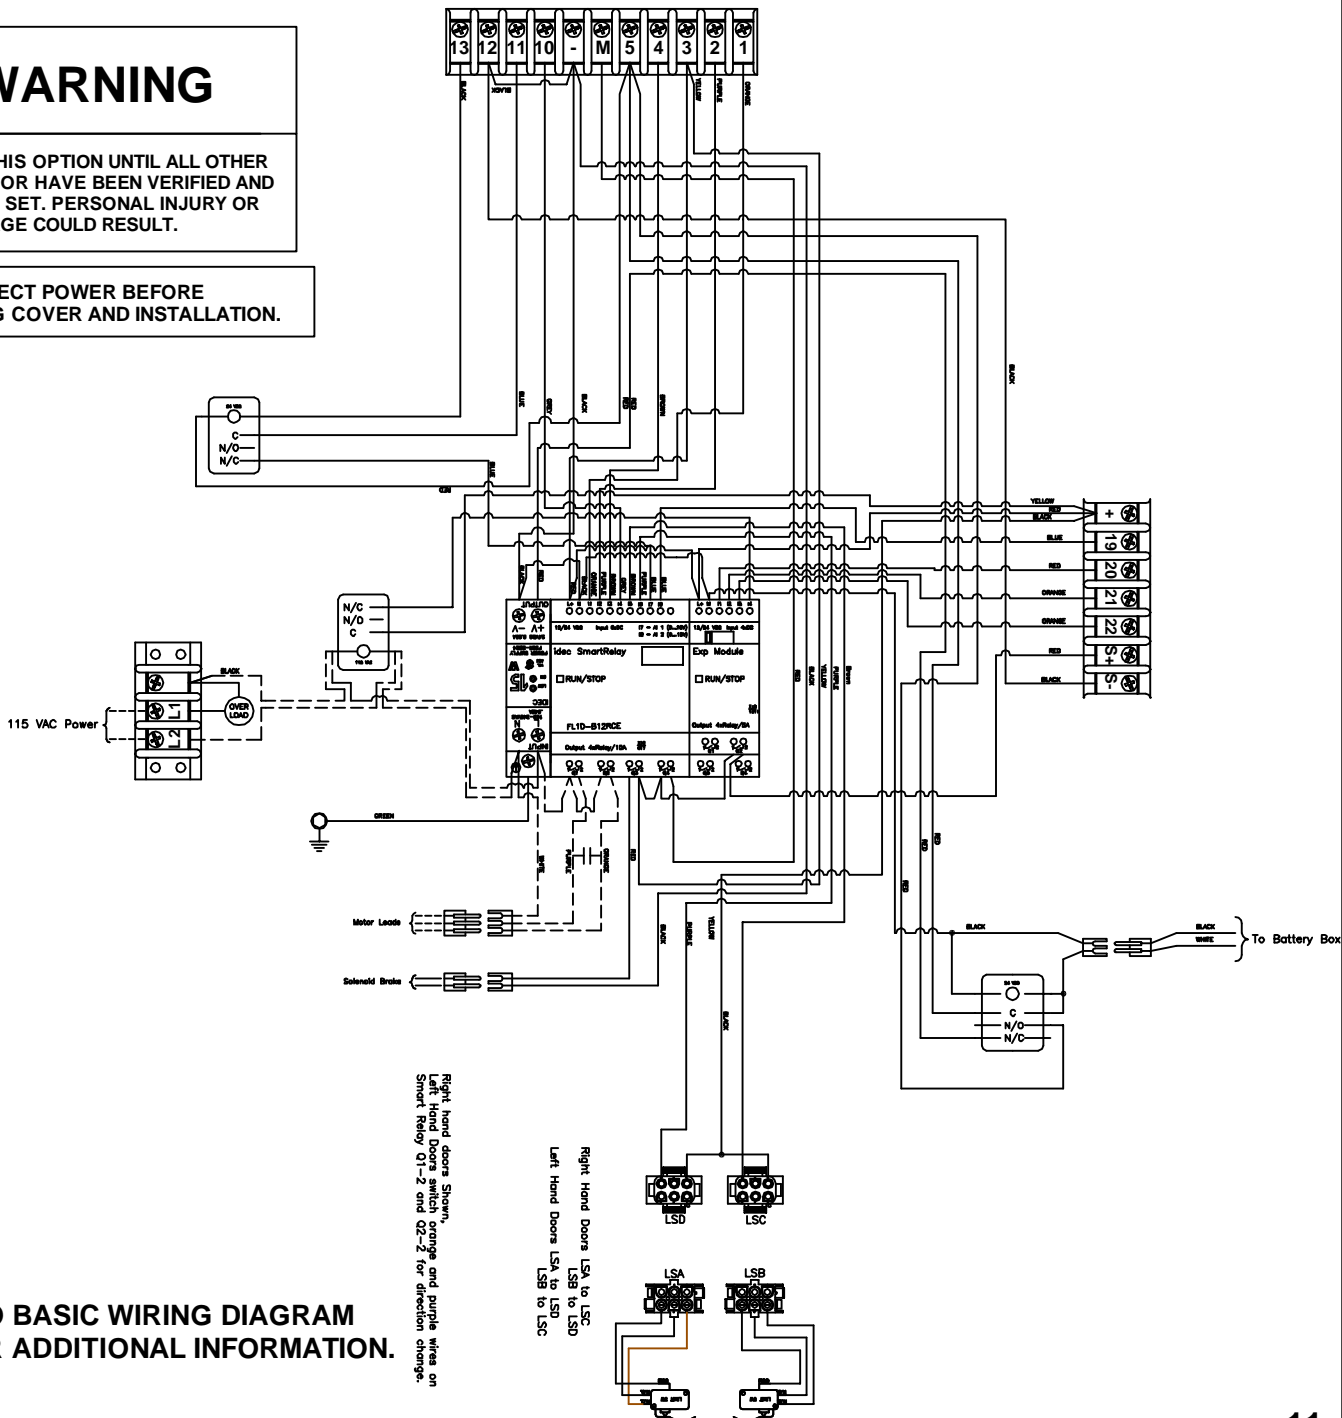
WARNING

HIS OPTION UNTIL ALL OTHER OR HAVE BEEN VERIFIED AND SET. PERSONAL INJURY OR GE COULD RESULT.

ECT POWER BEFORE G COVER AND INSTALLATION.

13 12 11 10 - M 5 4 3 2 1

BLACK
BLACK
YELLOW
PURPLE
ORANGE
BLACK
BLUE
GREY
BLACK
RED
RED
BROWN

C
N/O
N/C
GRN
BLUE

YELLOW
RED
BLACK
BLUE
RED
ORANGE
ORANGE
RED
BLACK

+
19
20
21
22
S+
S-

N/C
N/O
C

BLACK
OVER LOAD
L1
L2
115 VAC Power

Idec SmartRelay
RUN/STOP
FL1D-B12RCE
Exp Module
RUN/STOP
RED
YELLOW
PURPLE
Brown

GREEN
WHITE
PURPLE
ORANGE
RED
RED
RED
RED

Motor Leads
Solenoid Brake
BLACK
PURPLE
YELLOW
BLACK
BLACK
BLACK
WHITE
To Battery Box
C
N/O
N/C

Right hand doors Shown, Left Hand Doors switch orange and purple wires on Smart Relay Q1-2 and Q2-2 for direction change.

Right Hand Doors LSA to LSC LSB to LSD
Left Hand Doors LSA to LSD LSB to LSC

LSD
LSC
LSA
LSB

D BASIC WIRING DIAGRAM
R ADDITIONAL INFORMATION.

11